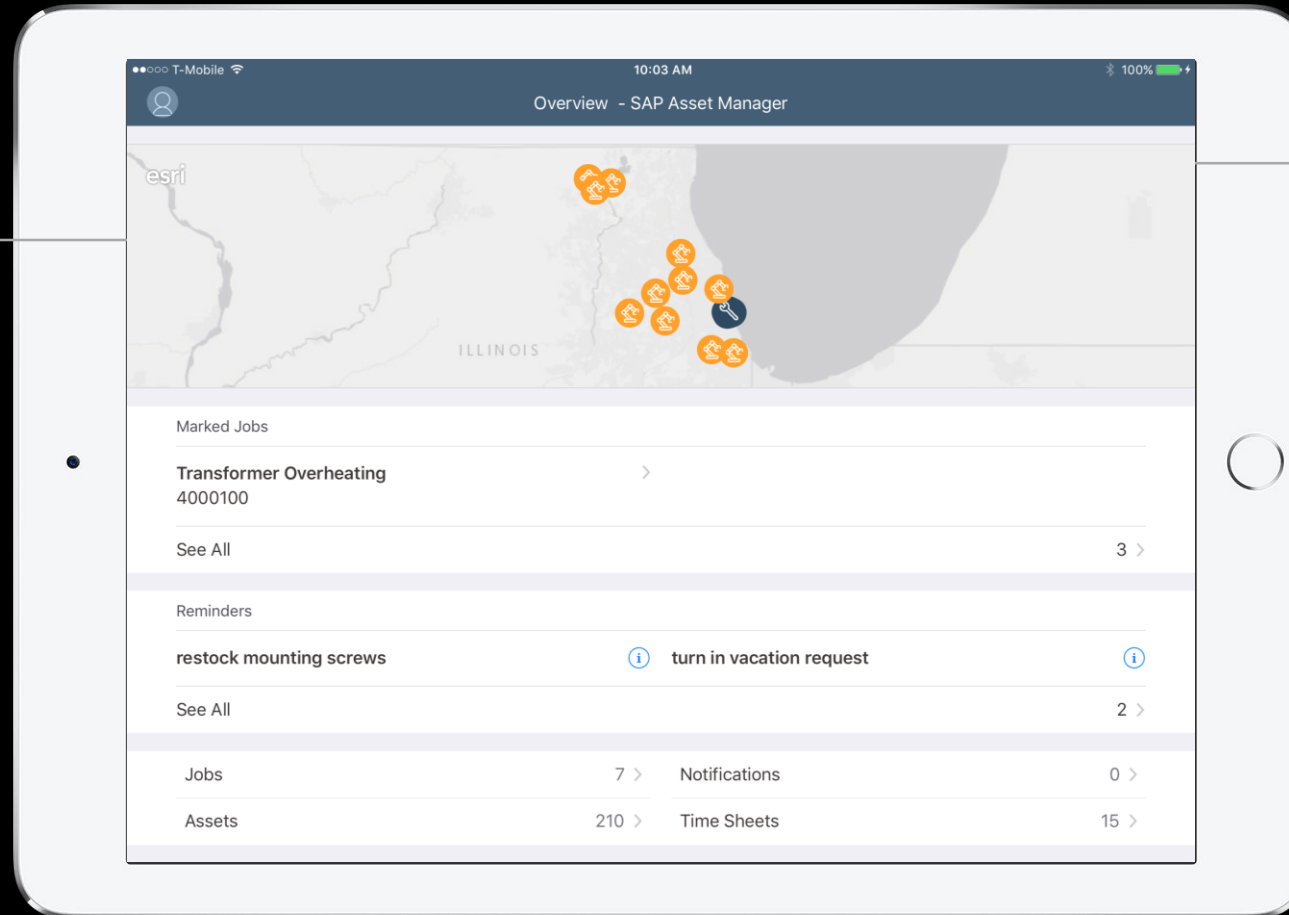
●●○○○ T-Mobile 10:03 AM 100%

Overview - SAP Asset Manager

esri

ILLINOIS

Marked Jobs

Transformer Overheating
4000100

See All 3

Reminders

restock mounting screws

turn in vacation request

See All 2

Jobs 7

Notifications 0

Assets 210

Time Sheets 15